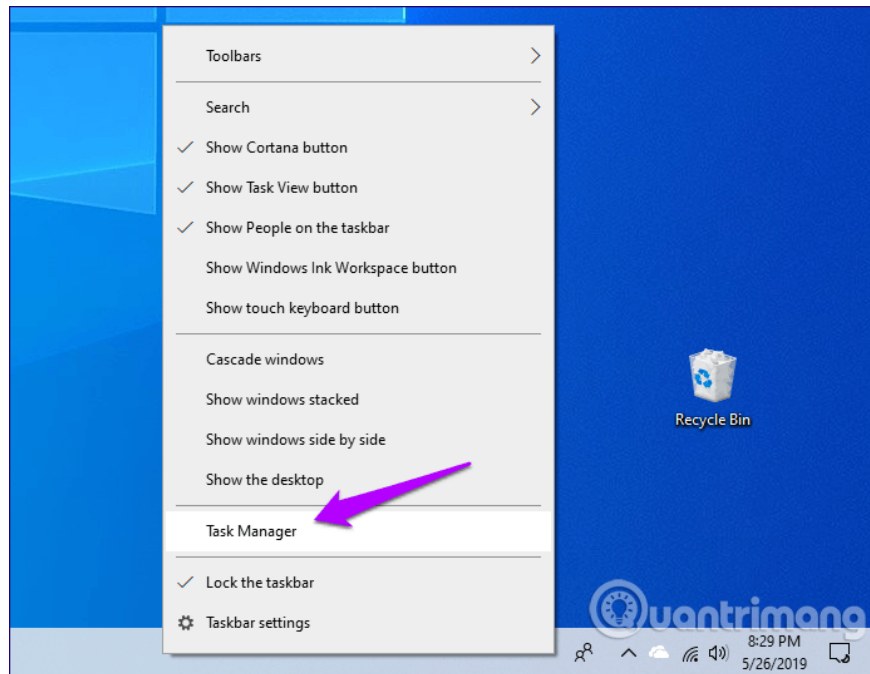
Toolbars

Search

Show Cortana button

Show Task View button

Show People on the taskbar

Show Windows Ink Workspace button

Show touch keyboard button

Cascade windows

Show windows stacked

Show windows side by side

Show the desktop

Task Manager

Lock the taskbar

Taskbar settings

Recycle Bin

Quantrimang

8:29 PM
5/26/2019